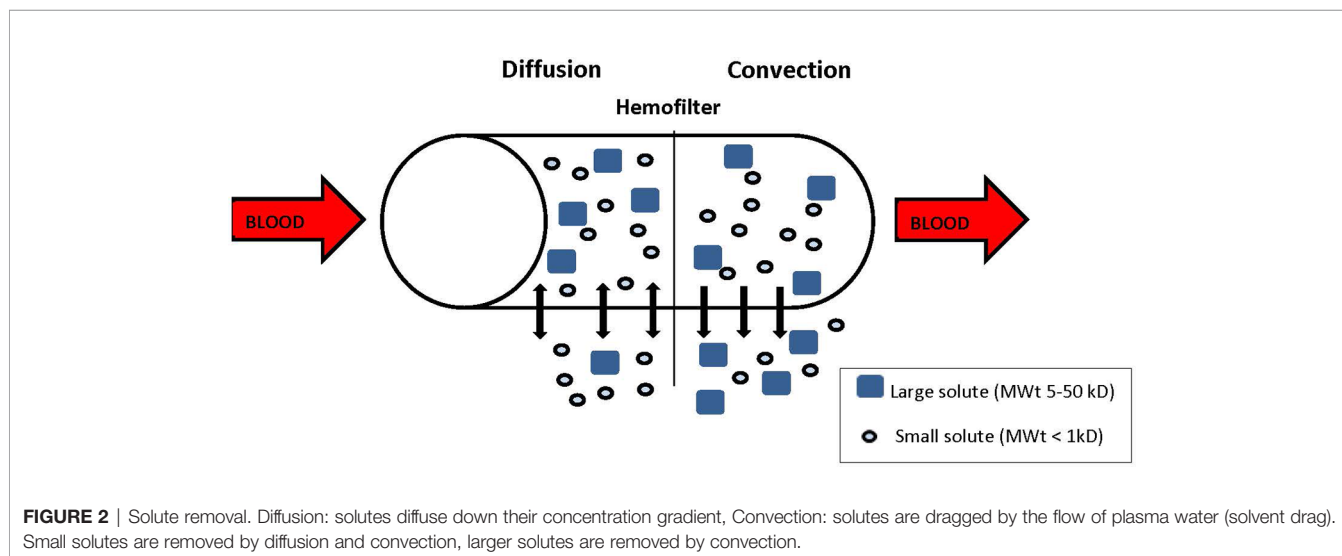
Diffusion

Convection

Hemofilter

BLOOD

BLOOD

Large solute (MWt 5-50 kD)

Small solute (MWt < 1kD)

FIGURE 2 | Solute removal. Diffusion: solutes diffuse down their concentration gradient, Convection: solutes are dragged by the flow of plasma water (solvent drag). Small solutes are removed by diffusion and convection, larger solutes are removed by convection.